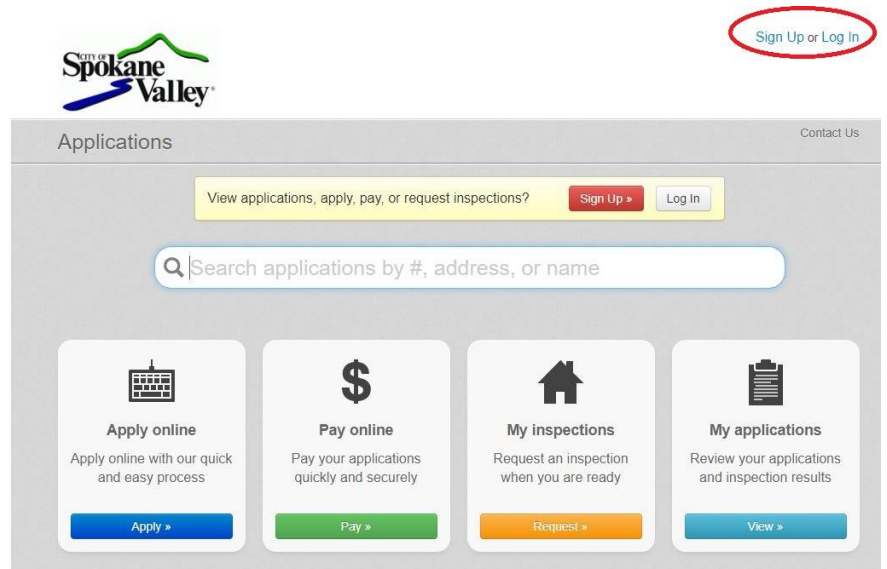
CITY OF Spokane Valley

Sign Up or Log In

Applications

Contact Us

View applications, apply, pay, or request inspections? Sign Up » Log In

Search applications by #, address, or name

Apply online
Apply online with our quick and easy process
Apply »

$
Pay online
Pay your applications quickly and securely
Pay »

My inspections
Request an inspection when you are ready
Request »

My applications
Review your applications and inspection results
View »